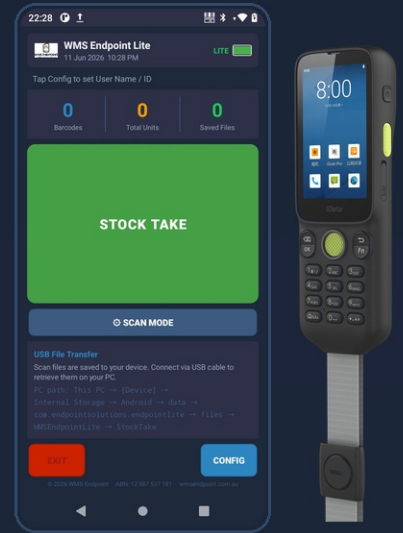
22:28

WMS Endpoint Lite
11 Jun 2026 10:28 PM
LITE

Tap Config to set User Name / ID

0
Barcodes

0
Total Units

0
Saved Files

STOCK TAKE

SCAN MODE

USB File Transfer
Scan files are saved to your device. Connect via USB cable to retrieve them on your PC.
PC path: This PC → [Device] → Internal Storage → Android → data → com.endpointsolutions.endpointlite → files → WMSEndpointLite → StockTake

EXIT

CONFIG

© 2026 WMS Endpoint ABN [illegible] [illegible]

8:00

iData